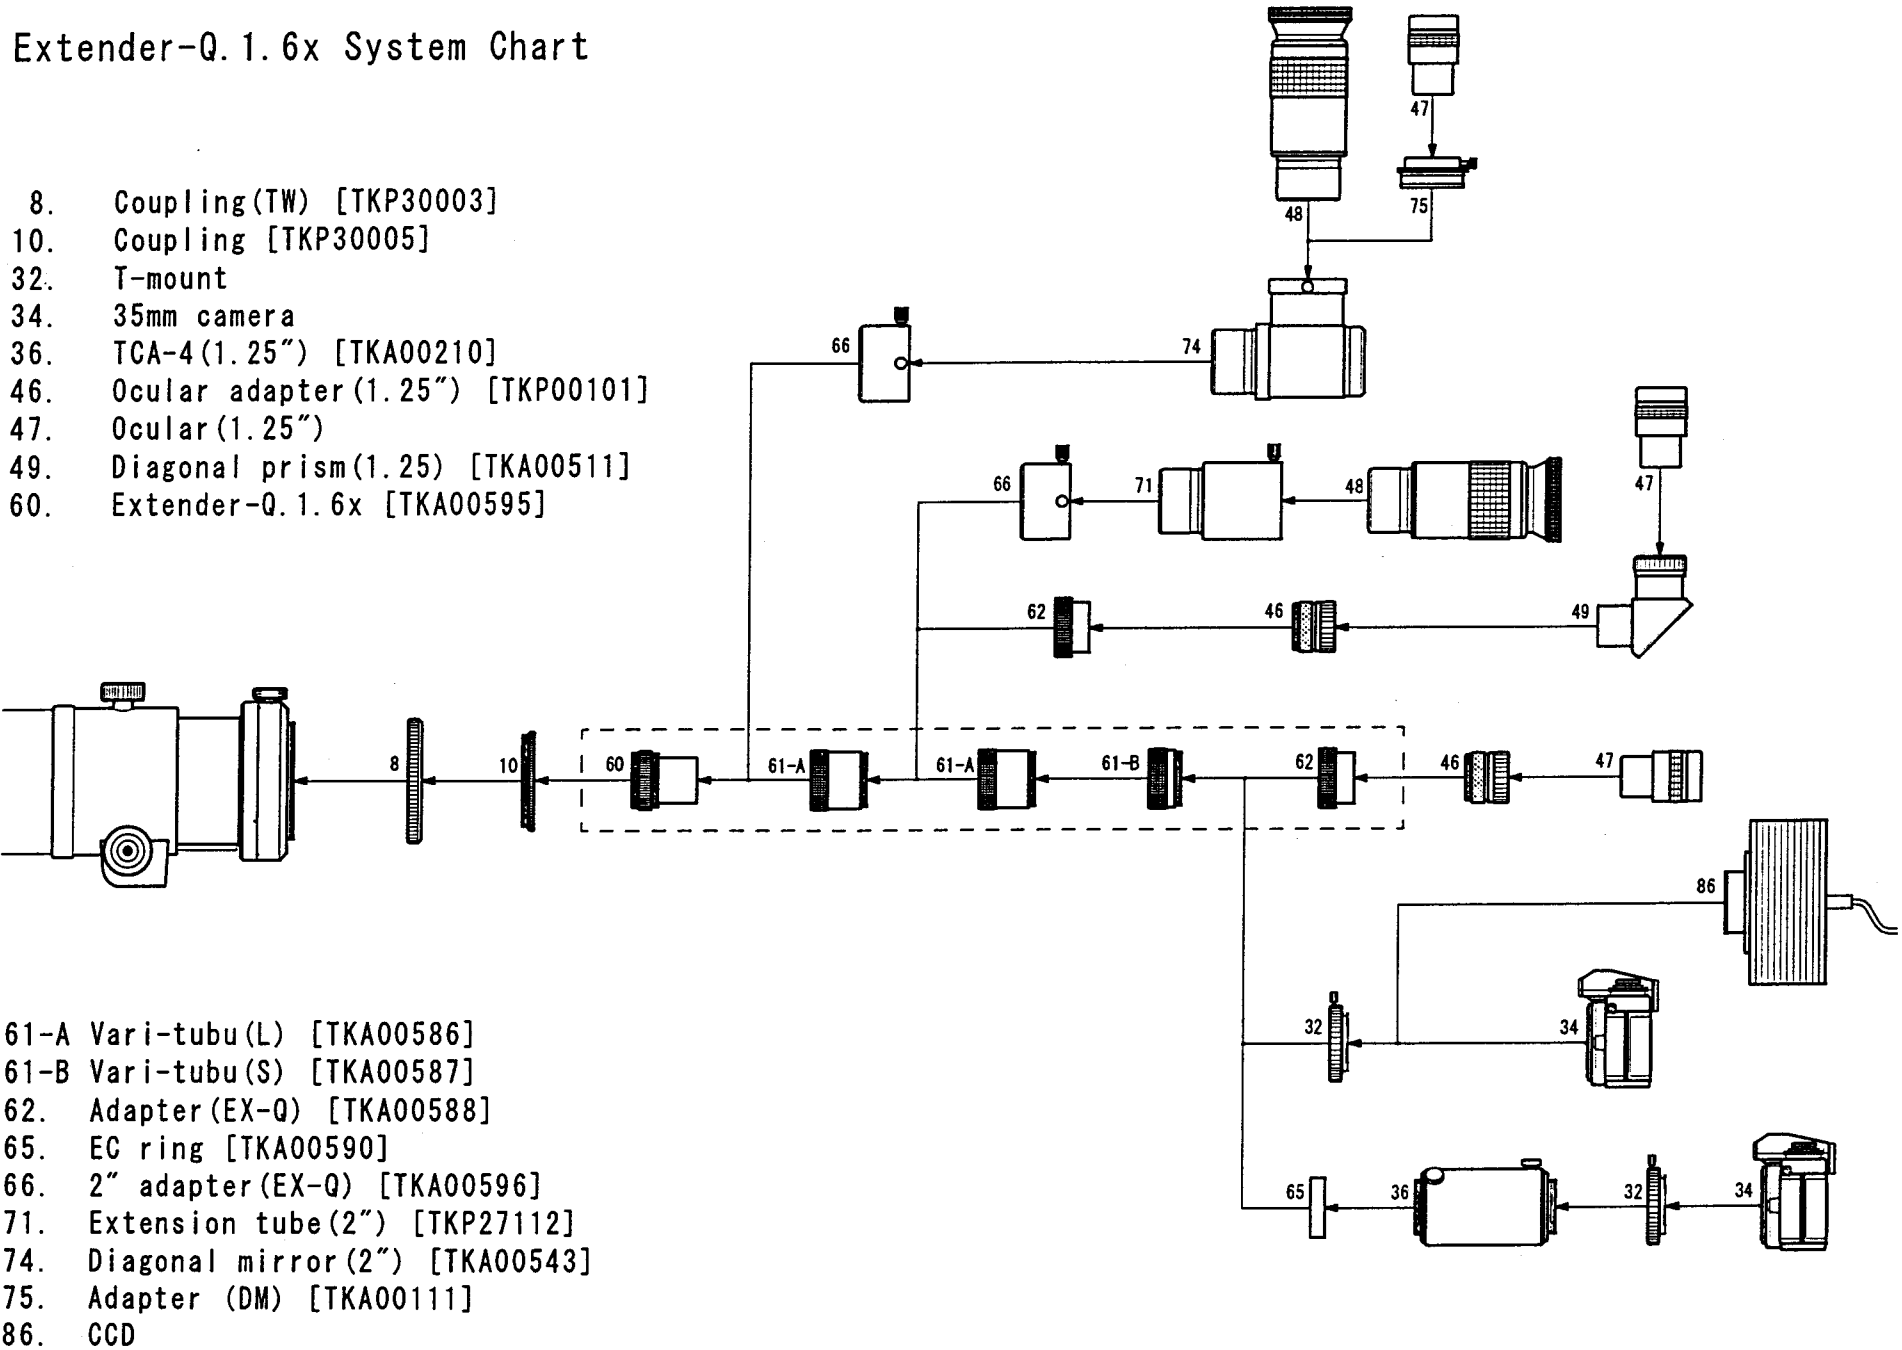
Extender-Q.1.6x System Chart

8. Coupling(TW) [TKP30003]
10. Coupling [TKP30005]
32. T-mount
34. 35mm camera
36. TCA-4(1.25″) [TKA00210]
46. Ocular adapter(1.25″) [TKP00101]
47. Ocular(1.25″)
49. Diagonal prism(1.25) [TKA00511]
60. Extender-Q.1.6x [TKA00595]

61-A Vari-tubu(L) [TKA00586]
61-B Vari-tubu(S) [TKA00587]
62. Adapter(EX-Q) [TKA00588]
65. EC ring [TKA00590]
66. 2″ adapter(EX-Q) [TKA00596]
71. Extension tube(2″) [TKP27112]
74. Diagonal mirror(2″) [TKA00543]
75. Adapter (DM) [TKA00111]
86. CCD

47
48
75
66
74
47
66
71
48
62
46
49
8
10
60
61-A
61-A
61-B
62
46
47
86
32
34
65
36
32
34